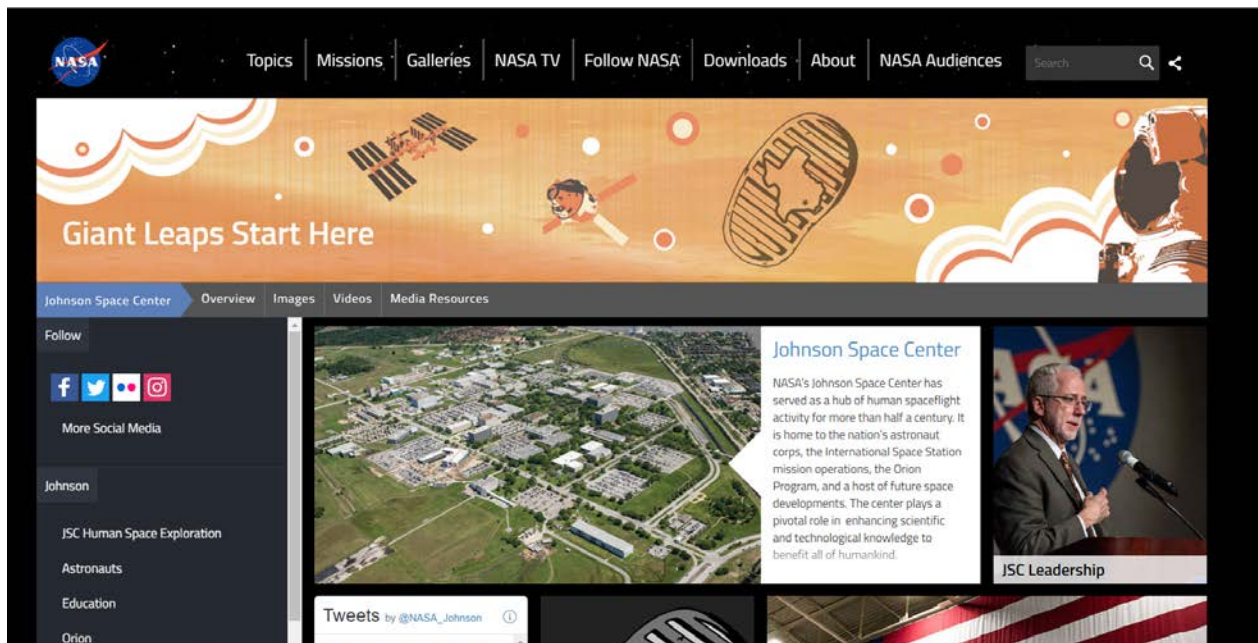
NASA

Topics | Missions | Galleries | NASA TV | Follow NASA | Downloads | About | NASA Audiences

Search

Giant Leaps Start Here

Johnson Space Center | Overview | Images | Videos | Media Resources

Follow

More Social Media

Johnson

JSC Human Space Exploration

Astronauts

Education

Orion

Johnson Space Center

NASA's Johnson Space Center has served as a hub of human spaceflight activity for more than half a century. It is home to the nation's astronaut corps, the International Space Station mission operations, the Orion Program, and a host of future space developments. The center plays a pivotal role in enhancing scientific and technological knowledge to benefit all of humankind.

JSC Leadership

Tweets by @NASA_Johnson